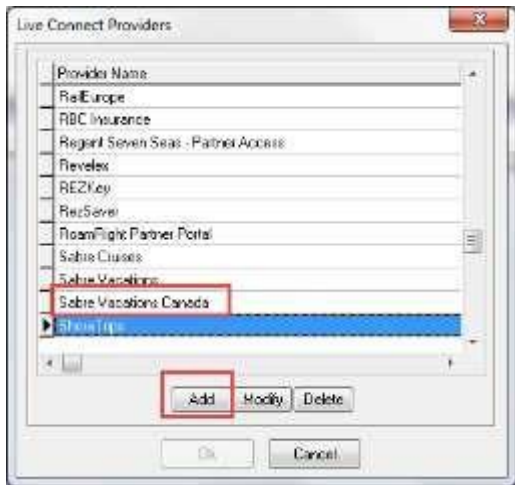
Live Connect Providers

| Provider Name |
|---|
| RailEurope |
| RBC Insurance |
| Regent Seven Seas - Partner Access |
| Revelex |
| REZKey |
| RezSaver |
| RoamRight Partner Portal |
| Sabre Cruises |
| Sabre Vacations |
| Sabre Vacations Canada |
| ShoreTrips |

Add Modify Delete

Ok Cancel